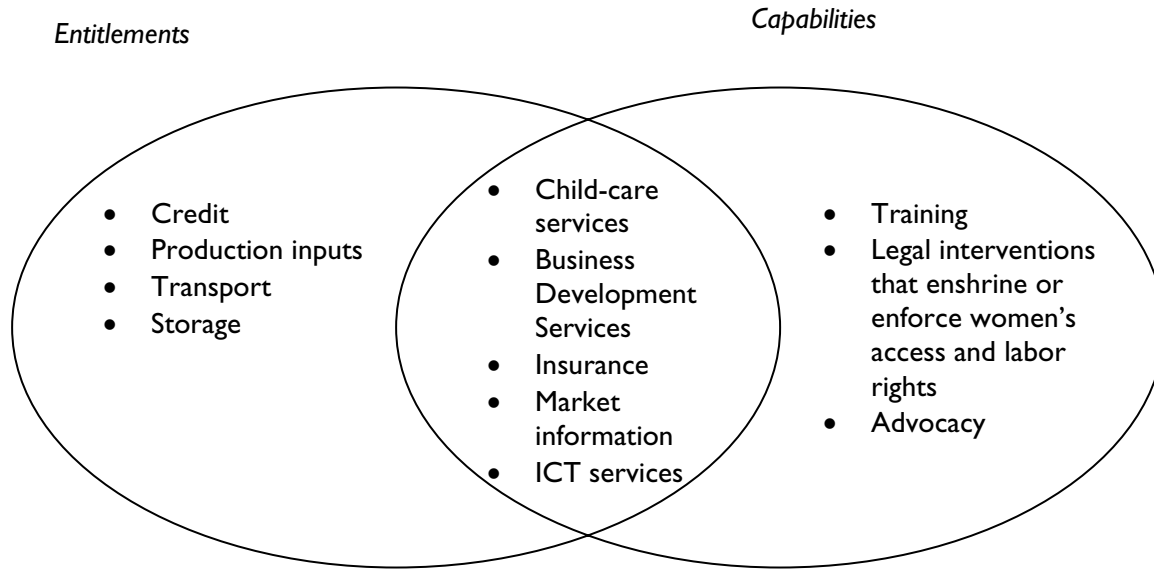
*Entitlements*

*Capabilities*

- Credit
- Production inputs
- Transport
- Storage

- Child-care services
- Business Development Services
- Insurance
- Market information
- ICT services

- Training
- Legal interventions that enshrine or enforce women's access and labor rights
- Advocacy